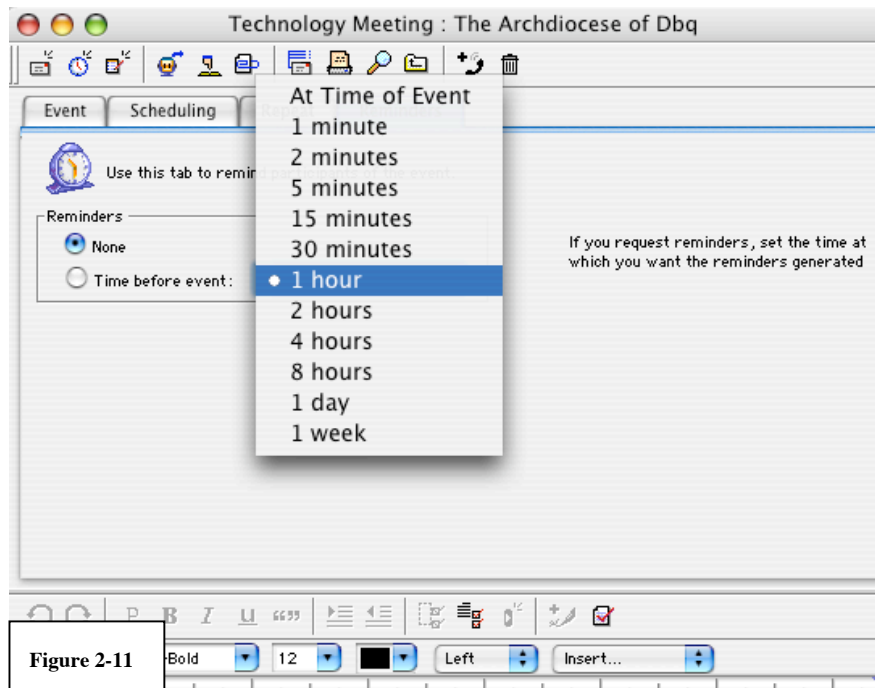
Technology Meeting : The Archdiocese of Dbq

Event
Scheduling

Use this tab to remin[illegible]

Reminders
None
Time before event:

At Time of Event
1 minute
2 minutes
5 minutes
15 minutes
30 minutes
• 1 hour
2 hours
4 hours
8 hours
1 day
1 week

If you request reminders, set the time at which you want the reminders generated

P B I U "

Figure 2-11

Bold
12
Left
Insert...